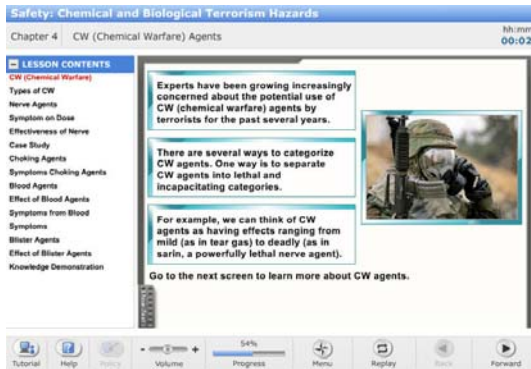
Safety: Chemical and Biological Terrorism Hazards

Chapter 4 CW (Chemical Warfare) Agents

hh:mm
00:02

LESSON CONTENTS
CW (Chemical Warfare)
Types of CW
Nerve Agents
Symptom on Dose
Effectiveness of Nerve
Case Study
Choking Agents
Symptoms Choking Agents
Blood Agents
Effect of Blood Agents
Symptoms from Blood
Symptoms
Blister Agents
Effect of Blister Agents
Knowledge Demonstration

Experts have been growing increasingly concerned about the potential use of CW (chemical warfare) agents by terrorists for the past several years.

There are several ways to categorize CW agents. One way is to separate CW agents into lethal and incapacitating categories.

For example, we can think of CW agents as having effects ranging from mild (as in tear gas) to deadly (as in sarin, a powerfully lethal nerve agent).

Go to the next screen to learn more about CW agents.

Tutorial Help Policy Volume 54% Progress Menu Replay Back Forward